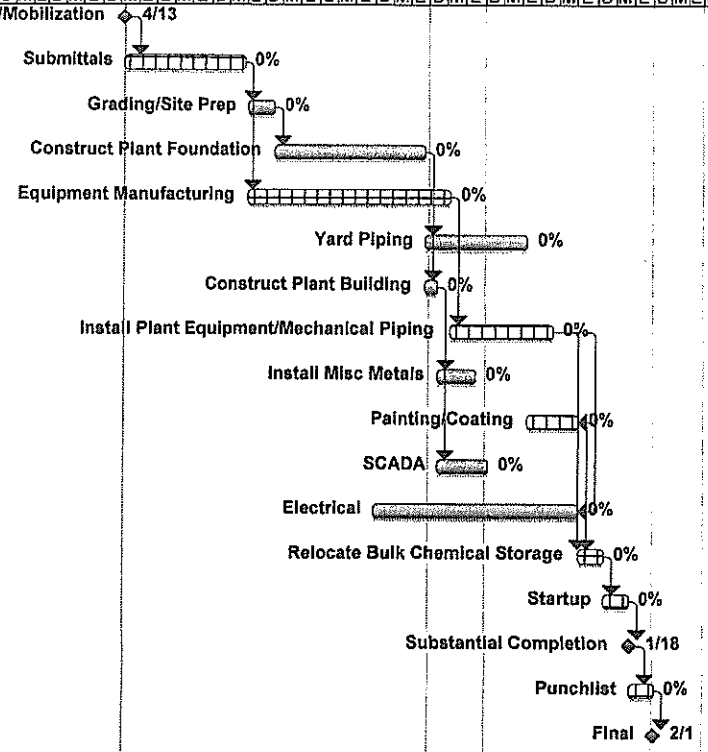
Mobilization 4/13

Submittals 0%

Grading/Site Prep 0%

Construct Plant Foundation 0%

Equipment Manufacturing 0%

Yard Piping 0%

Construct Plant Building 0%

Install Plant Equipment/Mechanical Piping 0%

Install Misc Metals 0%

Painting/Coating 0%

SCADA 0%

Electrical 0%

Relocate Bulk Chemical Storage 0%

Startup 0%

Substantial Completion 1/18

Punchlist 0%

Final 2/1